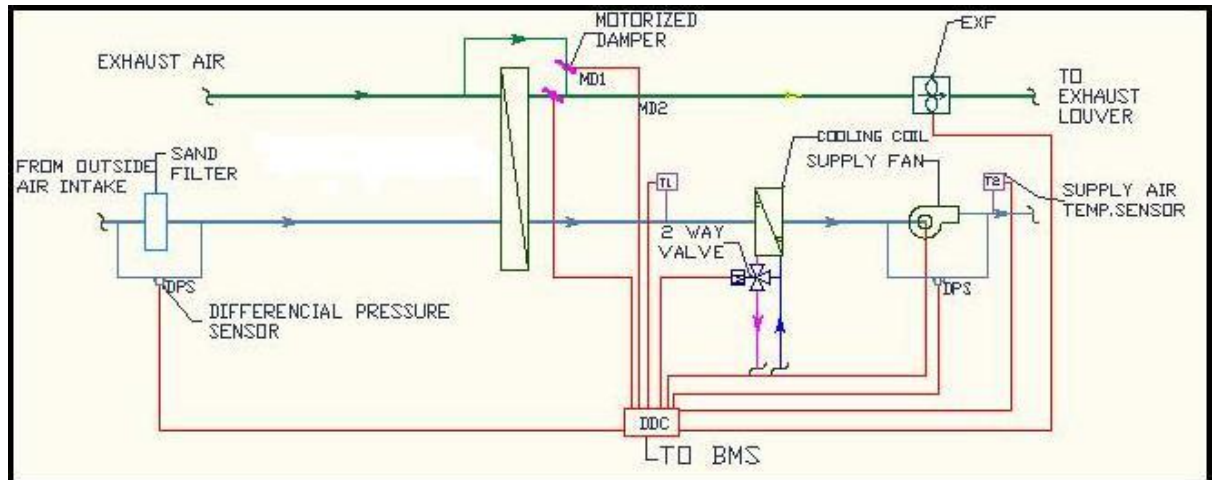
MOTORIZED DAMPER

EXF

EXHAUST AIR

MD1

TO EXHAUST LOUVER

MD2

COOLING COIL

FROM OUTSIDE AIR INTAKE

SAND FILTER

SUPPLY FAN

T1

T2

SUPPLY AIR TEMP.SENSOR

2 WAY VALVE

DPS

DPS

DIFFERENCIAL PRESSURE SENSOR

DDC

TO BMS